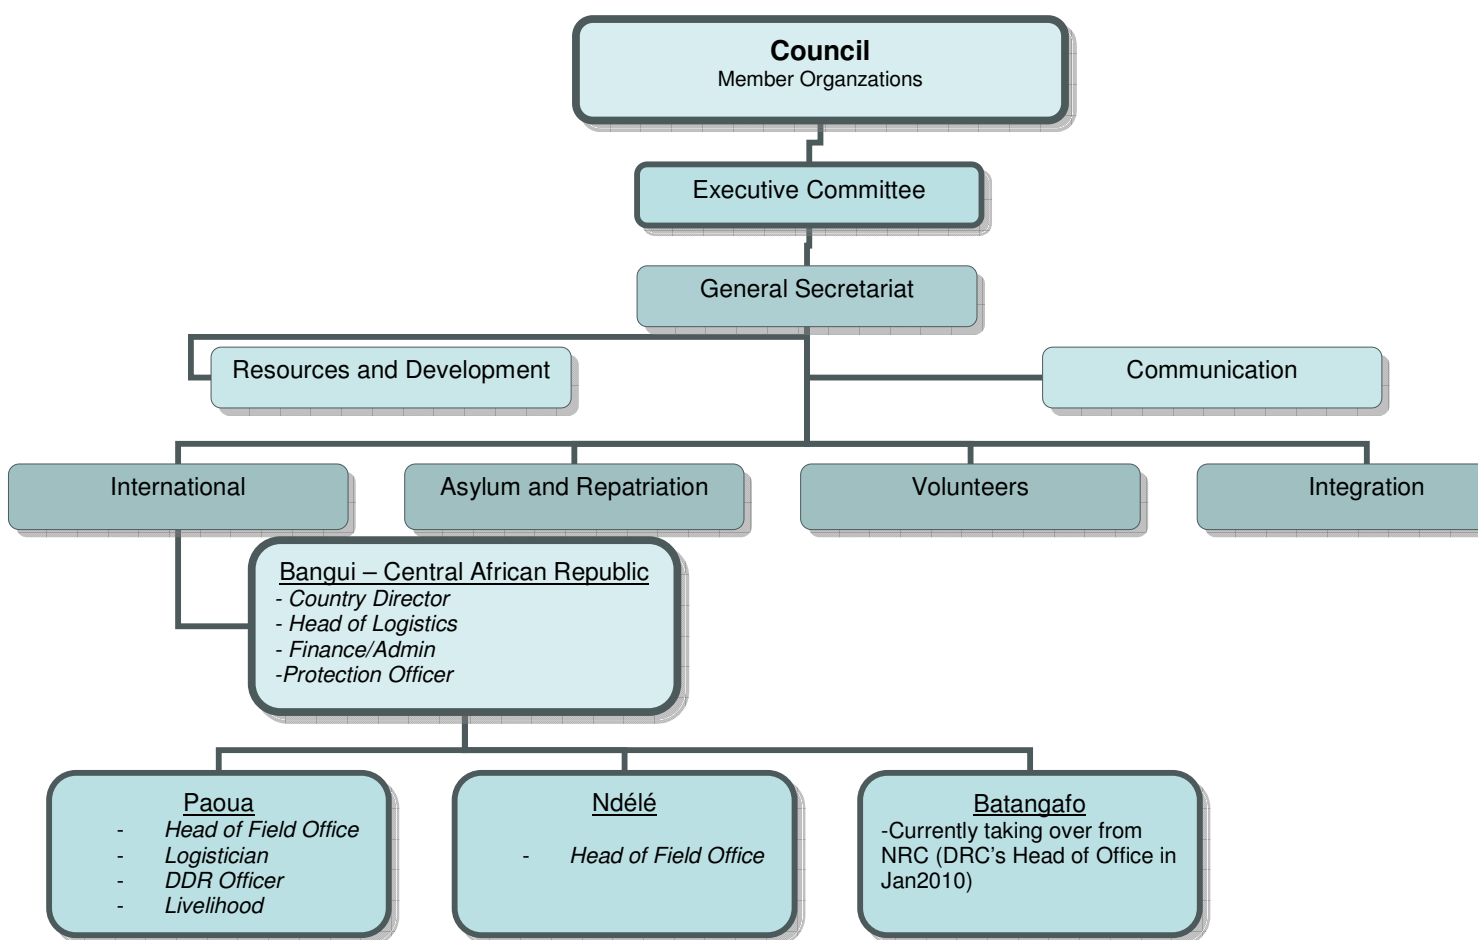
**Council**
Member Organzations

Executive Committee

General Secretariat

Resources and Development

Communication

International

Asylum and Repatriation

Volunteers

Integration

Bangui – Central African Republic
- *Country Director*
- *Head of Logistics*
- *Finance/Admin*
-*Protection Officer*

Paoua
- *Head of Field Office*
- *Logistician*
- *DDR Officer*
- *Livelihood*

Ndélé
- *Head of Field Office*

Batangafo
-Currently taking over from NRC (DRC's Head of Office in Jan2010)